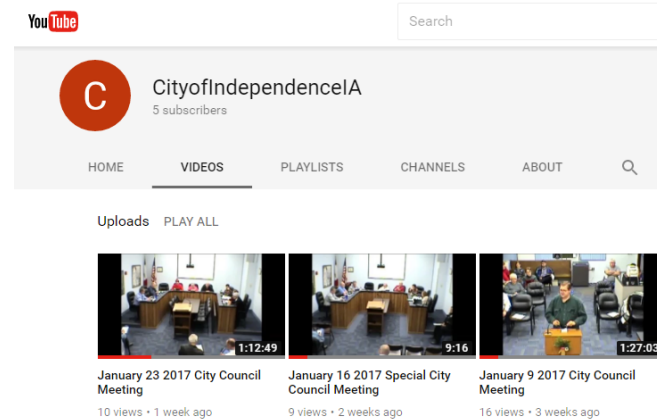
YouTube

Search

C

CityofIndependenceIA
5 subscribers

HOME VIDEOS PLAYLISTS CHANNELS ABOUT

Uploads PLAY ALL

1:12:49
January 23 2017 City Council Meeting
10 views • 1 week ago

9:16
January 16 2017 Special City Council Meeting
9 views • 2 weeks ago

1:27:03
January 9 2017 City Council Meeting
16 views • 3 weeks ago